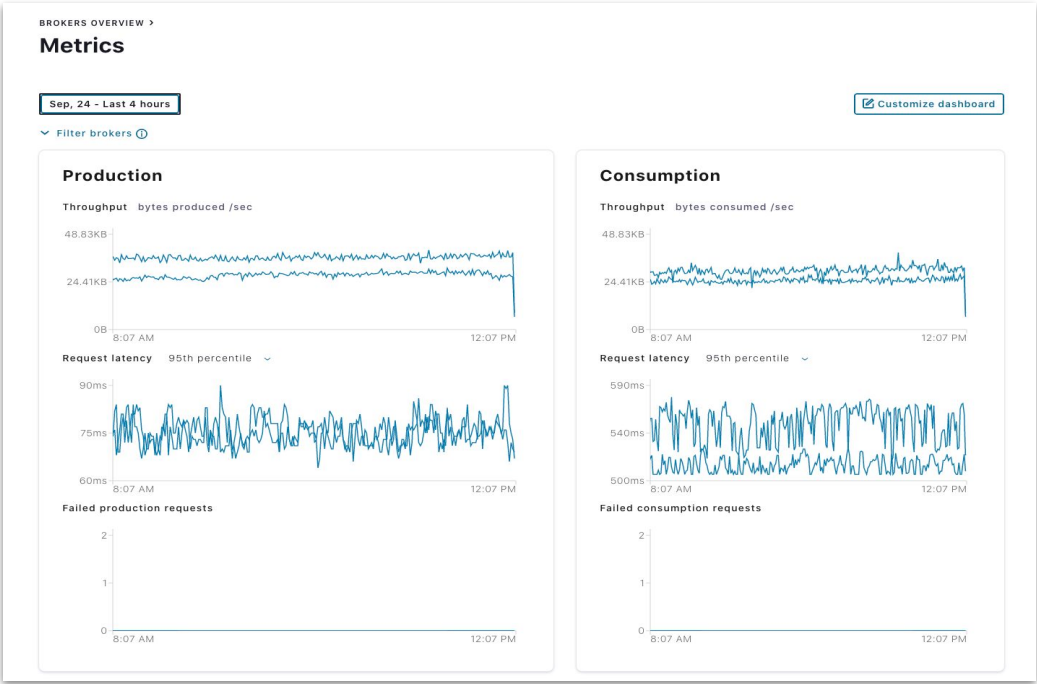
BROKERS OVERVIEW >

Metrics

Sep, 24 - Last 4 hours

Customize dashboard

Filter brokers ⓘ

Production

Throughput bytes produced /sec

48.83KB
24.41KB
0B
8:07 AM
12:07 PM

Request latency 95th percentile

90ms
75ms
60ms
8:07 AM
12:07 PM

Failed production requests

2
1
0
8:07 AM
12:07 PM

Consumption

Throughput bytes consumed /sec

48.83KB
24.41KB
0B
8:07 AM
12:07 PM

Request latency 95th percentile

590ms
540ms
500ms
8:07 AM
12:07 PM

Failed consumption requests

2
1
0
8:07 AM
12:07 PM